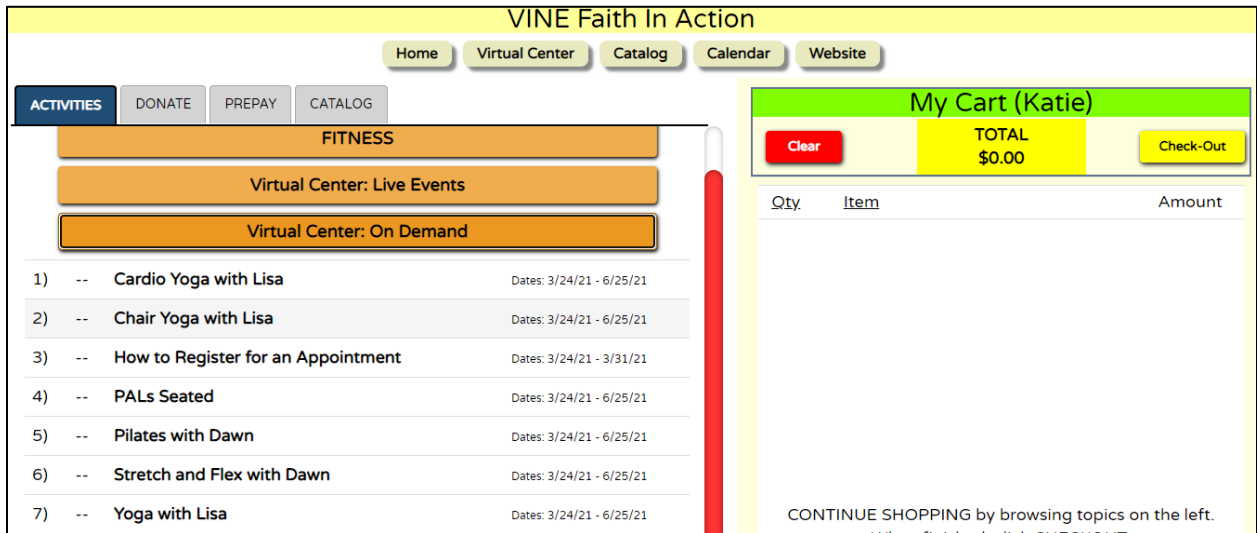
VINE Faith In Action

Home | Virtual Center | Catalog | Calendar | Website

ACTIVITIES | DONATE | PREPAY | CATALOG

FITNESS

Virtual Center: Live Events

Virtual Center: On Demand

| | | | |
|---|---|---|---|
| 1) | -- | Cardio Yoga with Lisa | Dates: 3/24/21 - 6/25/21 |
| 2) | -- | Chair Yoga with Lisa | Dates: 3/24/21 - 6/25/21 |
| 3) | -- | How to Register for an Appointment | Dates: 3/24/21 - 3/31/21 |
| 4) | -- | PALs Seated | Dates: 3/24/21 - 6/25/21 |
| 5) | -- | Pilates with Dawn | Dates: 3/24/21 - 6/25/21 |
| 6) | -- | Stretch and Flex with Dawn | Dates: 3/24/21 - 6/25/21 |
| 7) | -- | Yoga with Lisa | Dates: 3/24/21 - 6/25/21 |

My Cart (Katie)

Clear

TOTAL
$0.00

Check-Out

Qty | Item | Amount

CONTINUE SHOPPING by browsing topics on the left.
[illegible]